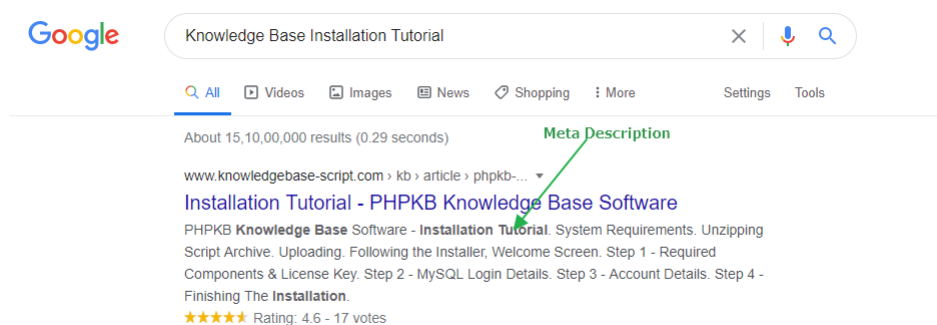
Google

Knowledge Base Installation Tutorial

All Videos Images News Shopping More Settings Tools

About 15,10,00,000 results (0.29 seconds)

Meta Description

www.knowledgebase-script.com › kb › article › phpkb-...

Installation Tutorial - PHPKB Knowledge Base Software

PHPKB Knowledge Base Software - Installation Tutorial. System Requirements. Unzipping Script Archive. Uploading. Following the Installer, Welcome Screen. Step 1 - Required Components & License Key. Step 2 - MySQL Login Details. Step 3 - Account Details. Step 4 - Finishing The Installation.

★★★★★ Rating: 4.6 - 17 votes